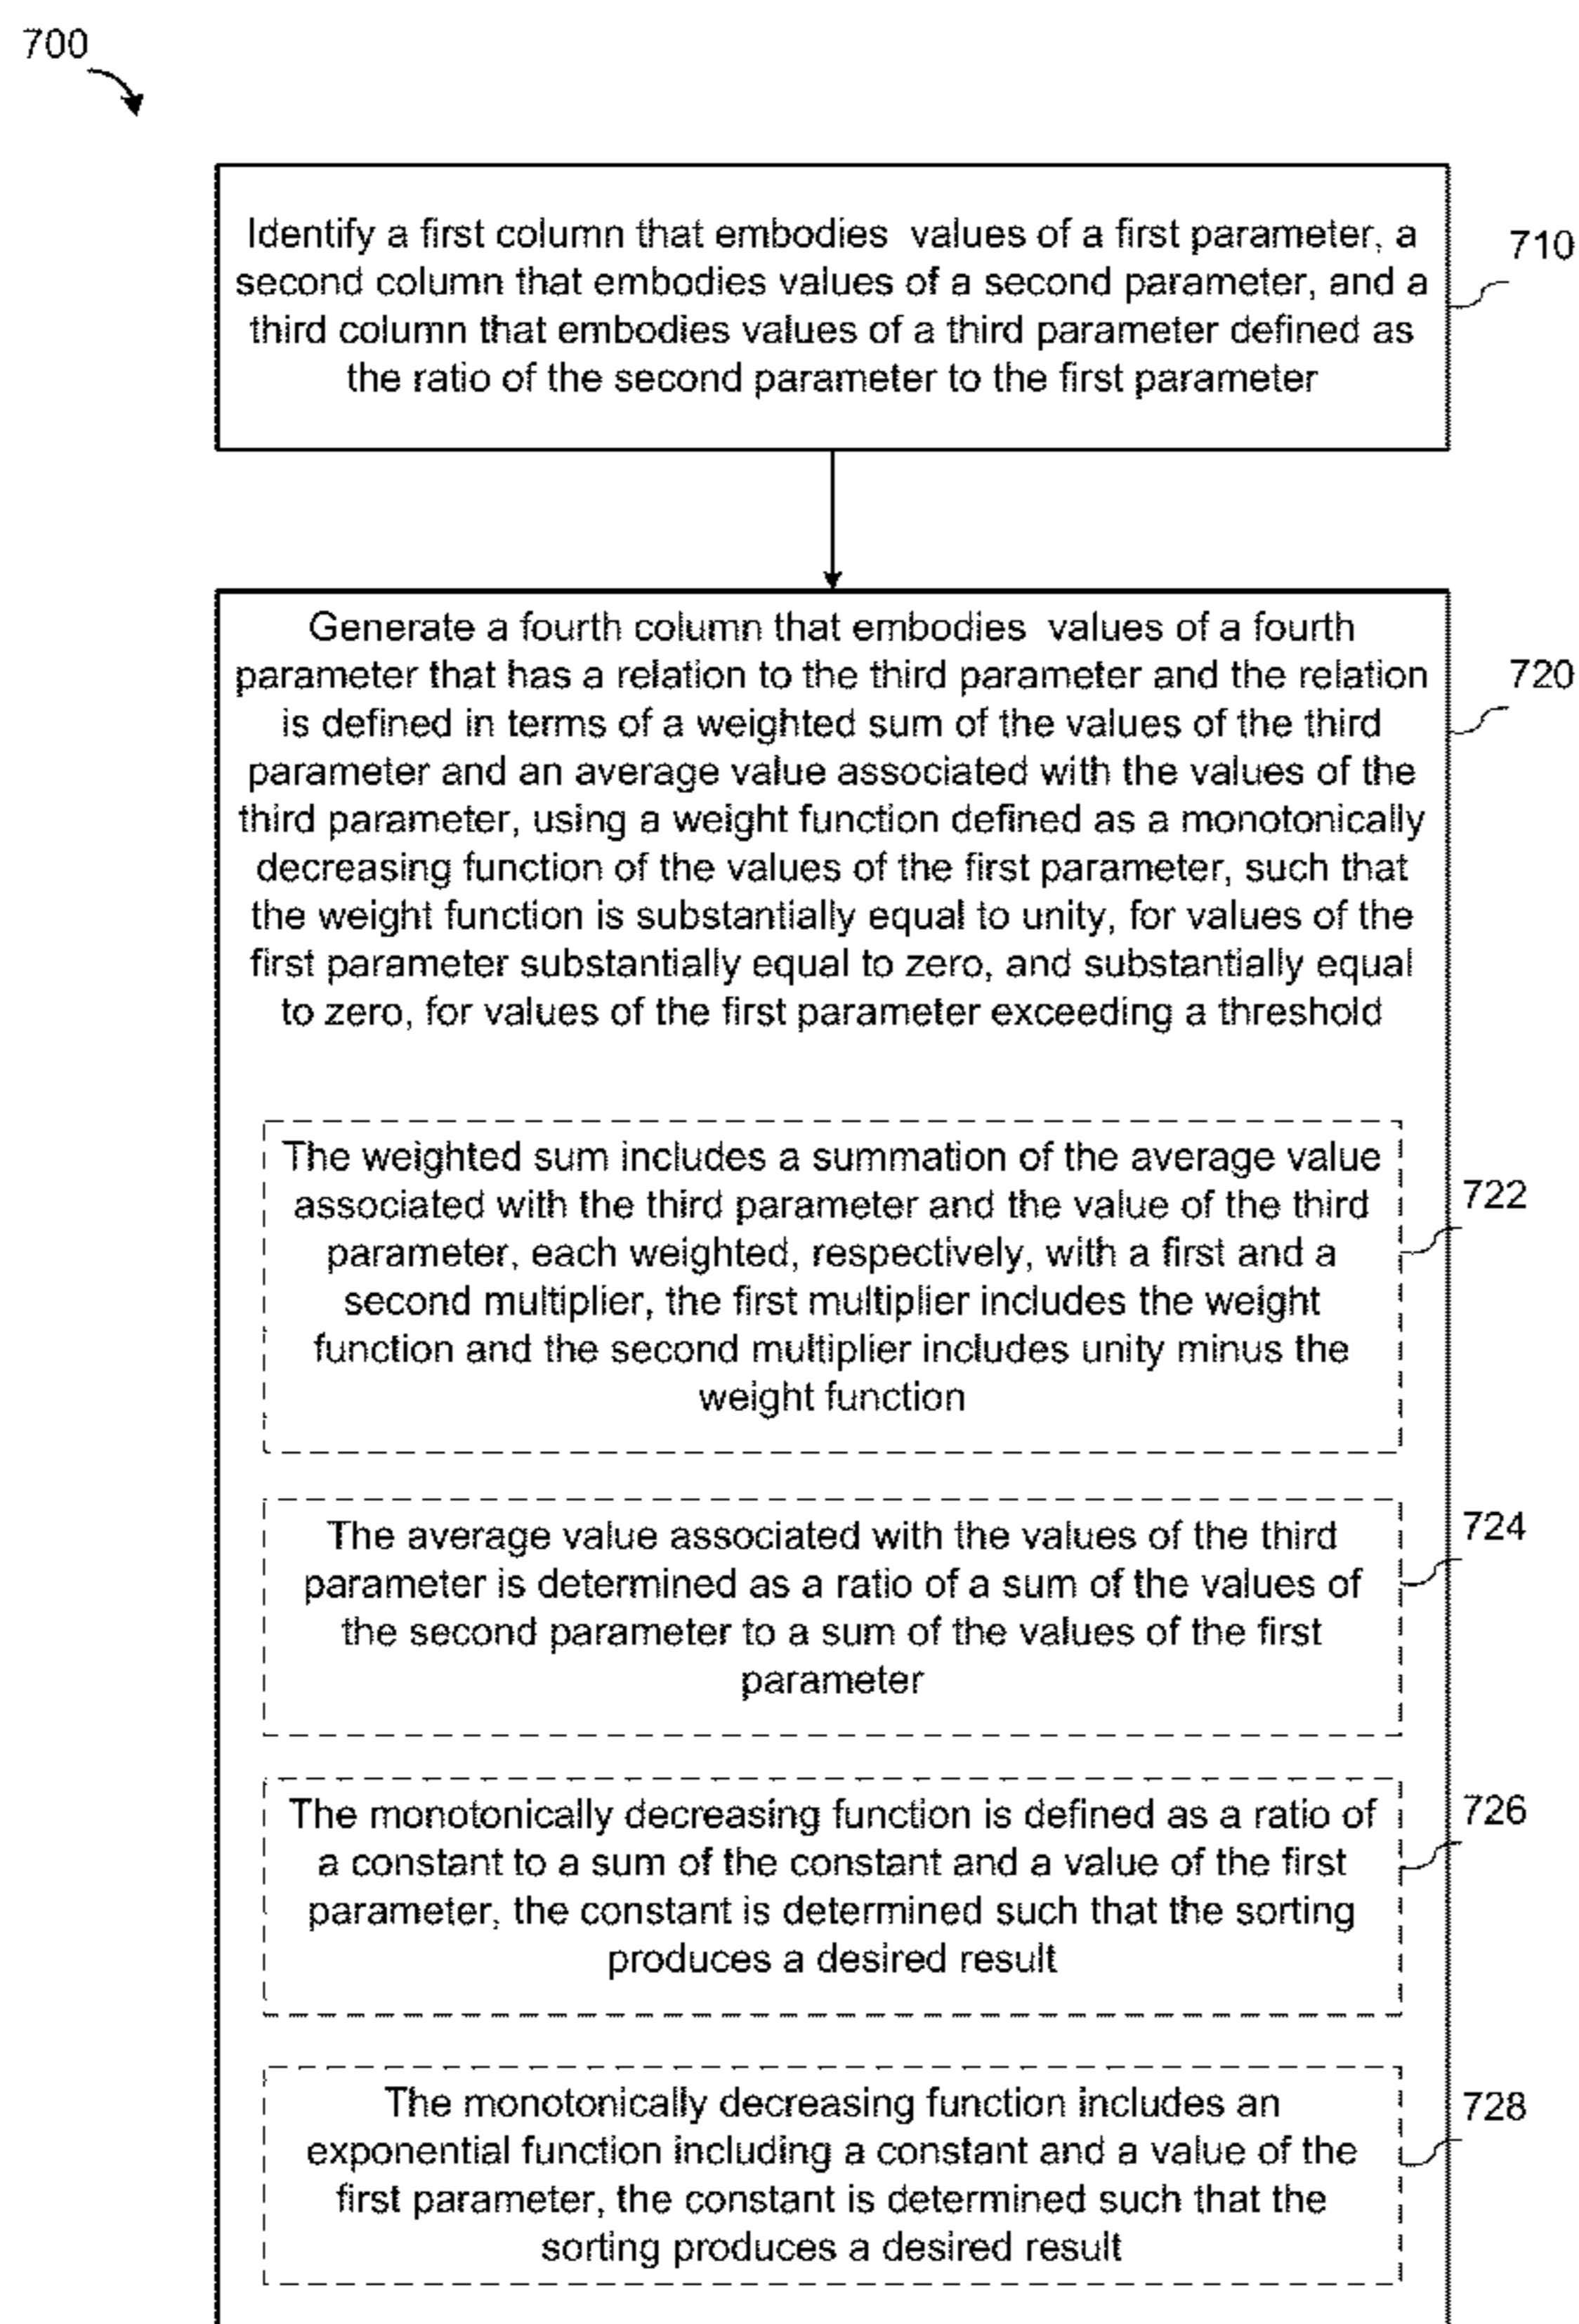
700

Identify a first column that embodies values of a first parameter, a second column that embodies values of a second parameter, and a third column that embodies values of a third parameter defined as the ratio of the second parameter to the first parameter

710

Generate a fourth column that embodies values of a fourth parameter that has a relation to the third parameter and the relation is defined in terms of a weighted sum of the values of the third parameter and an average value associated with the values of the third parameter, using a weight function defined as a monotonically decreasing function of the values of the first parameter, such that the weight function is substantially equal to unity, for values of the first parameter substantially equal to zero, and substantially equal to zero, for values of the first parameter exceeding a threshold

720

The weighted sum includes a summation of the average value associated with the third parameter and the value of the third parameter, each weighted, respectively, with a first and a second multiplier, the first multiplier includes the weight function and the second multiplier includes unity minus the weight function

722

The average value associated with the values of the third parameter is determined as a ratio of a sum of the values of the second parameter to a sum of the values of the first parameter

724

The monotonically decreasing function is defined as a ratio of a constant to a sum of the constant and a value of the first parameter, the constant is determined such that the sorting produces a desired result

726

The monotonically decreasing function includes an exponential function including a constant and a value of the first parameter, the constant is determined such that the sorting produces a desired result

728